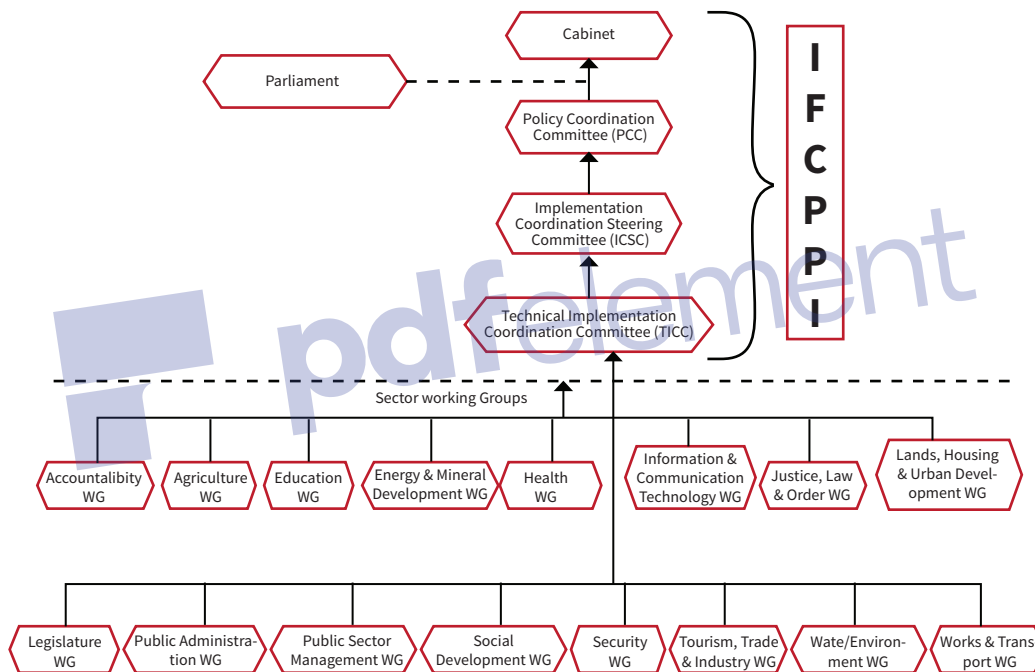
Cabinet

Parliament

Policy Coordination Committee (PCC)

Implementation Coordination Steering Committee (ICSC)

Technical Implementation Coordination Committee (TICC)

I F C P P I

pdfelement

Sector working Groups

Accountability WG

Agriculture WG

Education WG

Energy & Mineral Development WG

Health WG

Information & Communication Technology WG

Justice, Law & Order WG

Lands, Housing & Urban Development WG

Legislature WG

Public Administration WG

Public Sector Management WG

Social Development WG

Security WG

Tourism, Trade & Industry WG

Wate/Environment WG

Works & Transport WG